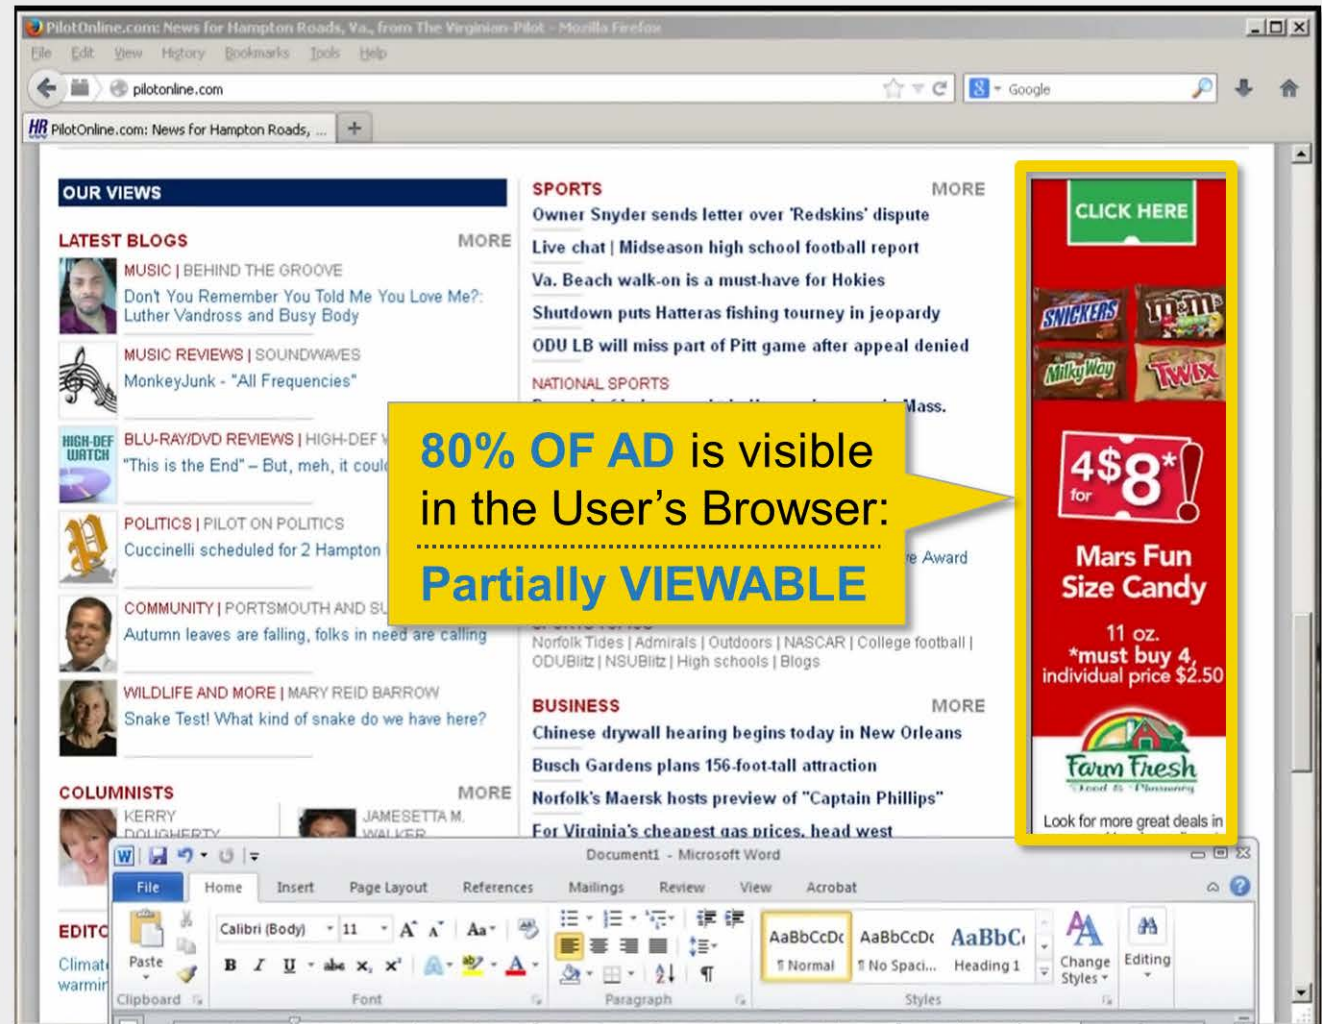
PilotOnline.com: News for Hampton Roads, Va., from The Virginian-Pilot - Mozilla Firefox

File Edit View History Bookmarks Tools Help

pilotonline.com

Google

PilotOnline.com: News for Hampton Roads, ...

OUR VIEWS

LATEST BLOGS MORE

MUSIC | BEHIND THE GROOVE
Don't You Remember You Told Me You Love Me?: Luther Vandross and Busy Body

MUSIC REVIEWS | SOUNDWAVES
MonkeyJunk - "All Frequencies"

HIGH-DEF WATCH
BLU-RAY/DVD REVIEWS | HIGH-DEF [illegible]
"This is the End" – But, meh, it coul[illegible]

POLITICS | PILOT ON POLITICS
Cuccinelli scheduled for 2 Hampton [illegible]

COMMUNITY | PORTSMOUTH AND SU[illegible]
Autumn leaves are falling, folks in need are calling

WILDLIFE AND MORE | MARY REID BARROW
Snake Test! What kind of snake do we have here?

COLUMNISTS MORE
KERRY DOUGHERTY
JAMESETTA M. WALKER

EDITO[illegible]
Climat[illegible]
warmi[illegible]

SPORTS MORE
Owner Snyder sends letter over 'Redskins' dispute
Live chat | Midseason high school football report
Va. Beach walk-on is a must-have for Hokies
Shutdown puts Hatteras fishing tourney in jeopardy
ODU LB will miss part of Pitt game after appeal denied

NATIONAL SPORTS
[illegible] Mass.
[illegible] e Award

Norfolk Tides | Admirals | Outdoors | NASCAR | College football | ODUBlitz | NSUBlitz | High schools | Blogs

BUSINESS MORE
Chinese drywall hearing begins today in New Orleans
Busch Gardens plans 156-foot-tall attraction
Norfolk's Maersk hosts preview of "Captain Phillips"
For Virginia's cheapest gas prices, head west

80% OF AD is visible in the User's Browser:
Partially VIEWABLE

CLICK HERE
SNICKERS
m&m's
Milky Way
TWIX
4 for $8*!
Mars Fun Size Candy
11 oz.
*must buy 4, individual price $2.50
Farm Fresh
Food & Pharmacy
Look for more great deals in

Document1 - Microsoft Word
File Home Insert Page Layout References Mailings Review View Acrobat
Paste
Clipboard
Calibri (Body) 11
B I U abe x₂ x²
Font
Paragraph
AaBbCcDc ¶ Normal
AaBbCcDc ¶ No Spaci...
AaBbC Heading 1
Change Styles
Styles
Editing